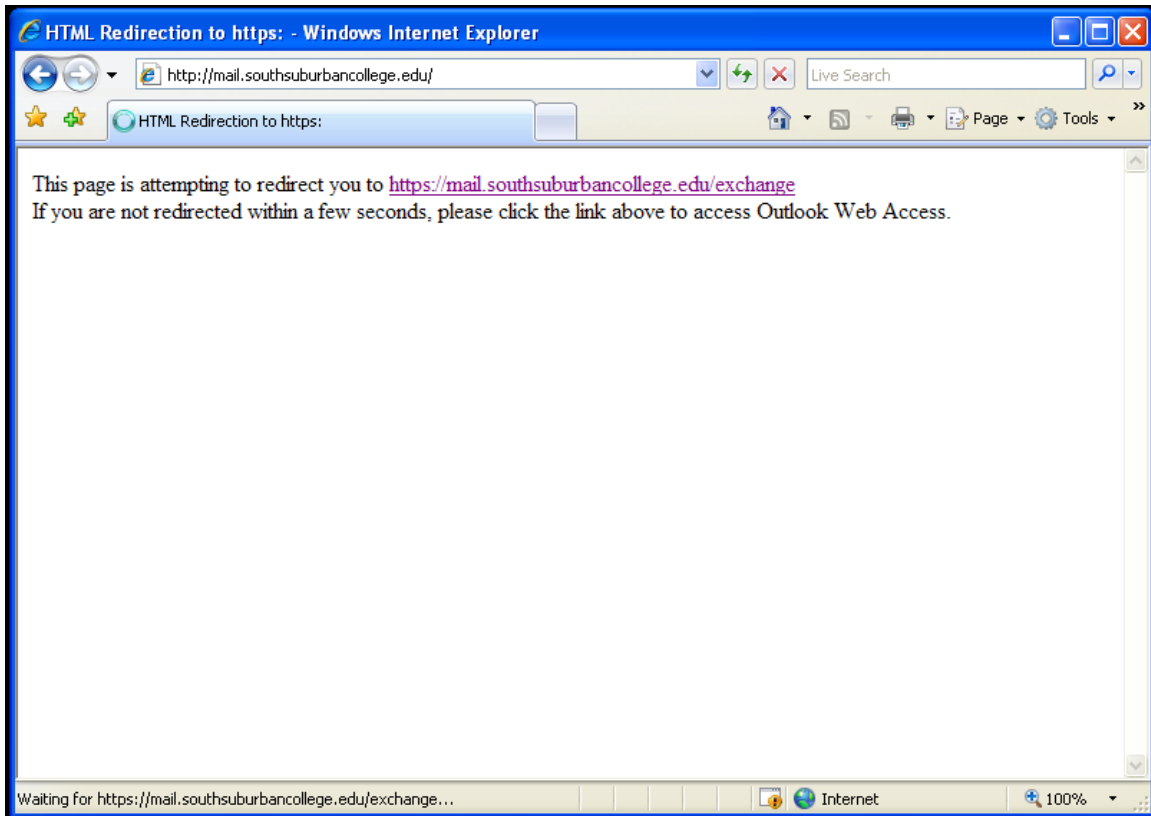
HTML Redirection to https: - Windows Internet Explorer

http://mail.southsuburbancollege.edu/

Live Search

HTML Redirection to https:

Page Tools

This page is attempting to redirect you to https://mail.southsuburbancollege.edu/exchange
If you are not redirected within a few seconds, please click the link above to access Outlook Web Access.

Waiting for https://mail.southsuburbancollege.edu/exchange...

Internet

100%